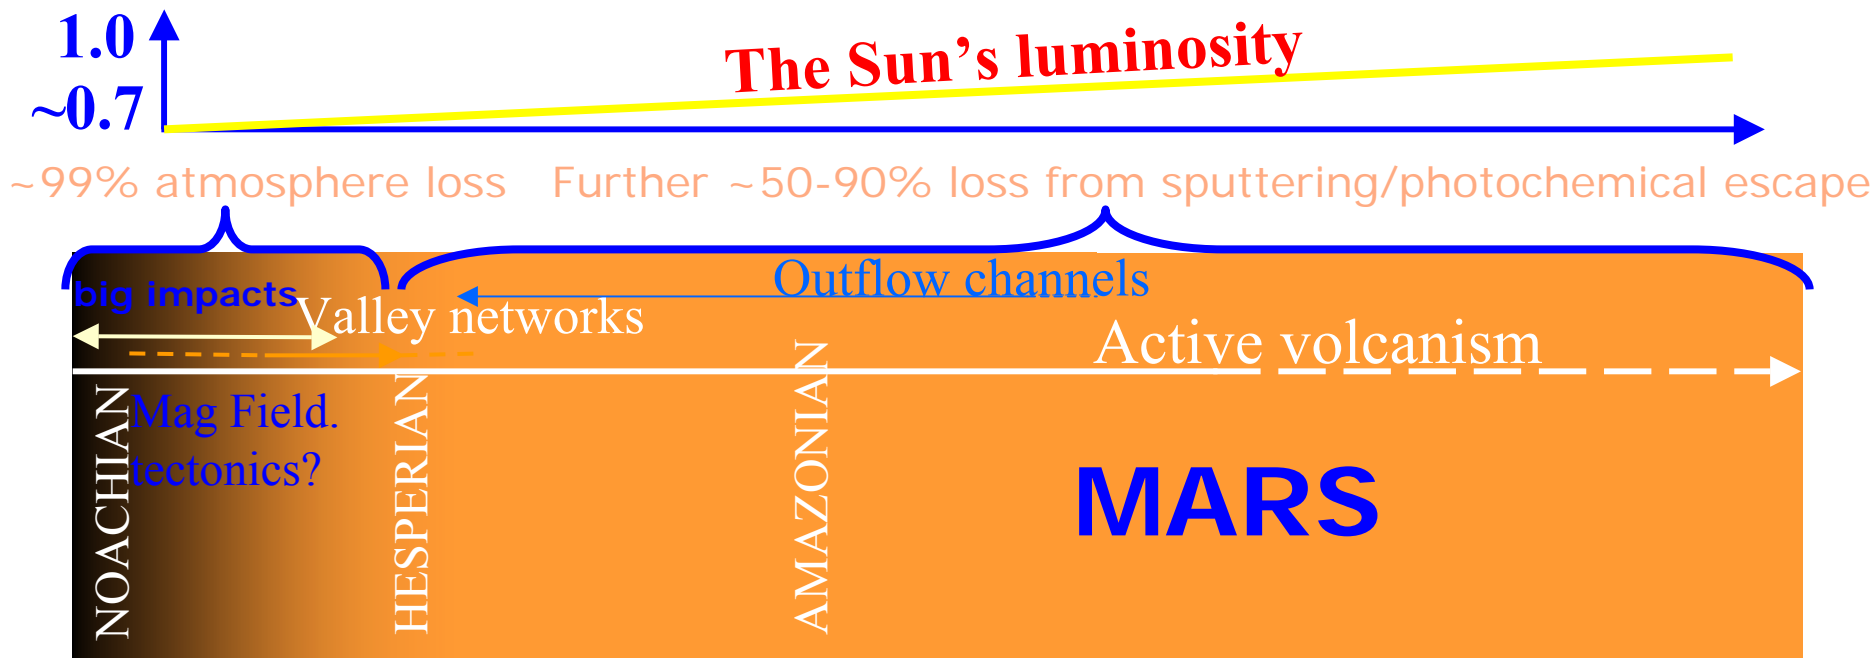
1.0
~0.7

The Sun's luminosity

~99% atmosphere loss

Further ~50-90% loss from sputtering/photochemical escape

big impacts

Valley networks

Outflow channels

Active volcanism

Mag Field.
tectonics?

NOACHIAN

HESPERIAN

AMAZONIAN

MARS